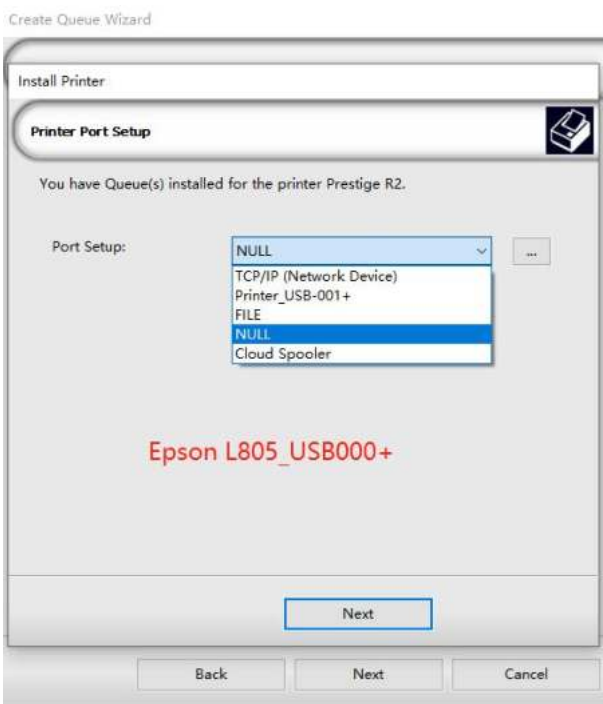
Create Queue Wizard

Install Printer

Printer Port Setup

You have Queue(s) installed for the printer Prestige R2.

Port Setup: NULL ...

TCP/IP (Network Device)
Printer_USB-001+
FILE
NULL
Cloud Spooler

Epson L805_USB000+

Next

Back Next Cancel